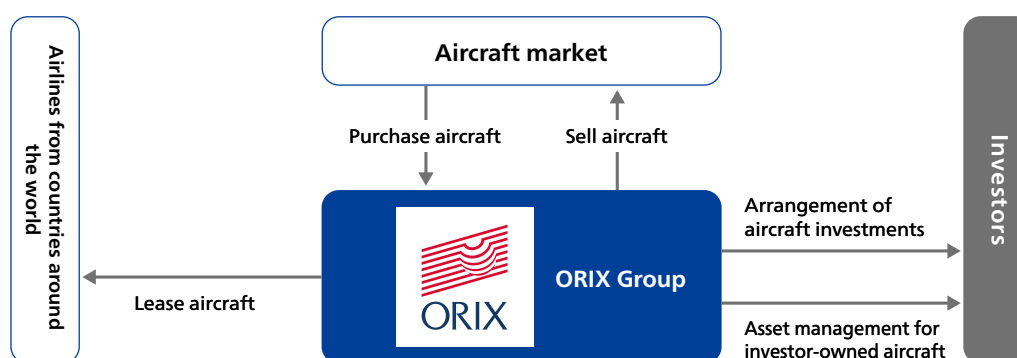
Airlines from countries around the world

Aircraft market

Purchase aircraft

Sell aircraft

ORIX

ORIX Group

Lease aircraft

Arrangement of aircraft investments

Asset management for investor-owned aircraft

Investors